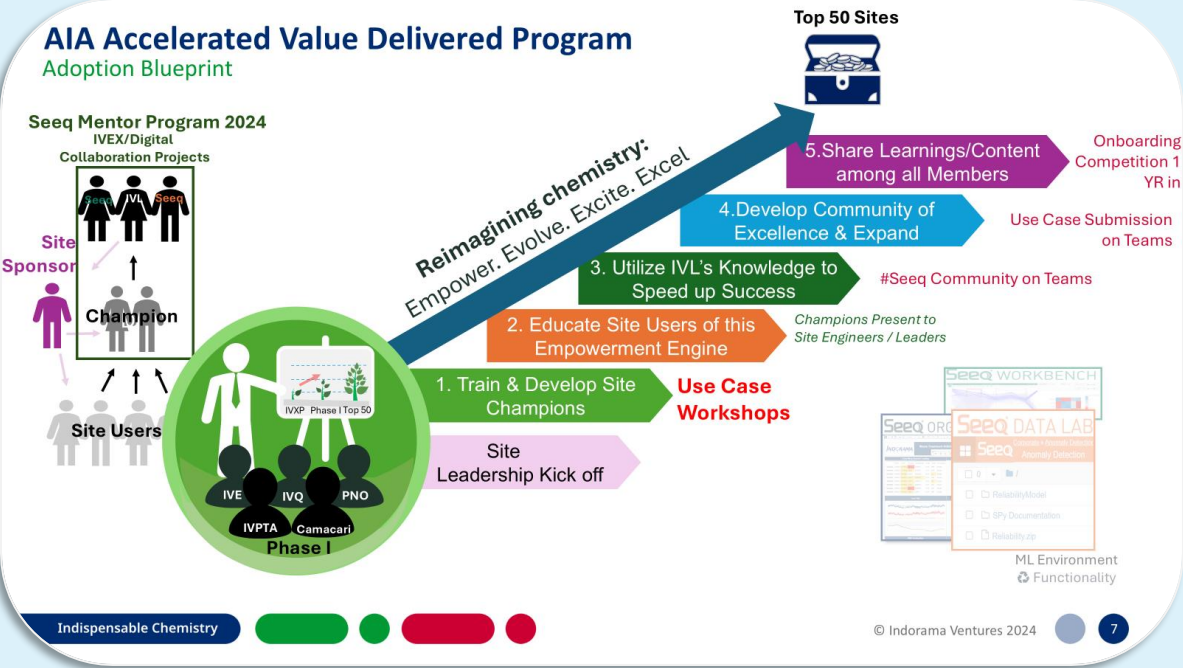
AIA Accelerated Value Delivered Program
Adoption Blueprint

Top 50 Sites

Seeq Mentor Program 2024
IVEX/Digital
Collaboration Projects

Seeq IVL Seeq

Site Sponsor

Champion

Site Users

Reimagining chemistry:
Empower. Evolve. Excite. Excel

IVXP Phase I Top 50

IVE IVQ PNO
IVPTA Camacari
Phase I

5.Share Learnings/Content among all Members

Onboarding Competition 1 YR in

4.Develop Community of Excellence & Expand

Use Case Submission on Teams

3. Utilize IVL's Knowledge to Speed up Success

#Seeq Community on Teams

2. Educate Site Users of this Empowerment Engine

Champions Present to Site Engineers / Leaders

1. Train & Develop Site Champions

Use Case Workshops

Site Leadership Kick off

Seeq WORKBENCH
Seeq ORG
Seeq DATA LAB
Seeq Anomaly Detection
ReliabilityModel
SPy Documentation
Reliability.zip

ML Environment
♻ Functionality

Indispensable Chemistry

© Indorama Ventures 2024

7